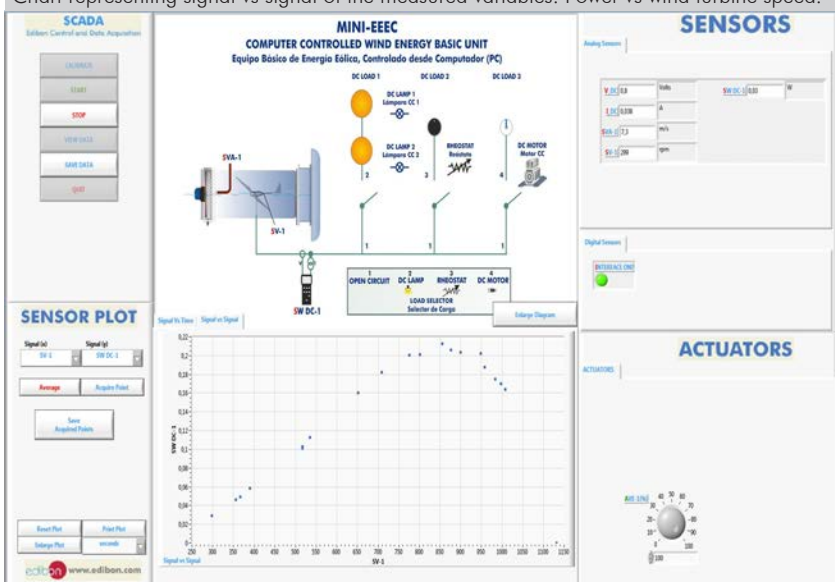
Chart representing signal vs signal of the measured variables. Power vs wind turbine speed.

SCADA
Edibon Control and Data Acquisition

CALIBRATE
START
STOP
VIEW DATA
SAVE DATA
QUIT

MINI-EEEC
COMPUTER CONTROLLED WIND ENERGY BASIC UNIT
Equipo Básico de Energía Eólica, Controlado desde Computador (PC)

DC LOAD 1
DC LOAD 2
DC LOAD 3
DC LAMP 1
Lámpara CC 1
DC LAMP 2
Lámpara CC 2
RHEOSTAT
Reóstato
DC MOTOR
Motor CC
SVA-1
SV-1
SW DC-1
1
2
3
4
1
1
1
1
OPEN CIRCUIT
2
DC LAMP
3
RHEOSTAT
4
DC MOTOR
LOAD SELECTOR
Selector de Carga
Enlarge Diagram

SENSORS
Analog Sensors
V_DC-1 0,8 Volts
SW DC-1 0,03 W
I_DC 0,036 A
SVA-1 7,3 m/s
SV-1 290 rpm

Digital Sensors
INTERFACE UNIT

SENSOR PLOT
Signal (x)
SV-1
Signal (y)
SW DC-1
Average
Acquire Point
Save Acquired Points

Signal Vs Time
Signal vs Signal

0,22
0,2
0,18
0,16
0,14
0,12
0,1
0,08
0,06
0,04
0,02
0
SW DC-1
250 300 350 400 450 500 550 600 650 700 750 800 850 900 950 1000 1050 1100 1150
SV-1

Reset Plot
Print Plot
Enlarge Plot
seconds
Signal vs Signal

ACTUATORS
ACTUATORS
AVE-1(%)
0 10 20 30 40 50 60 70 80 90 100
100

edibon www.edibon.com